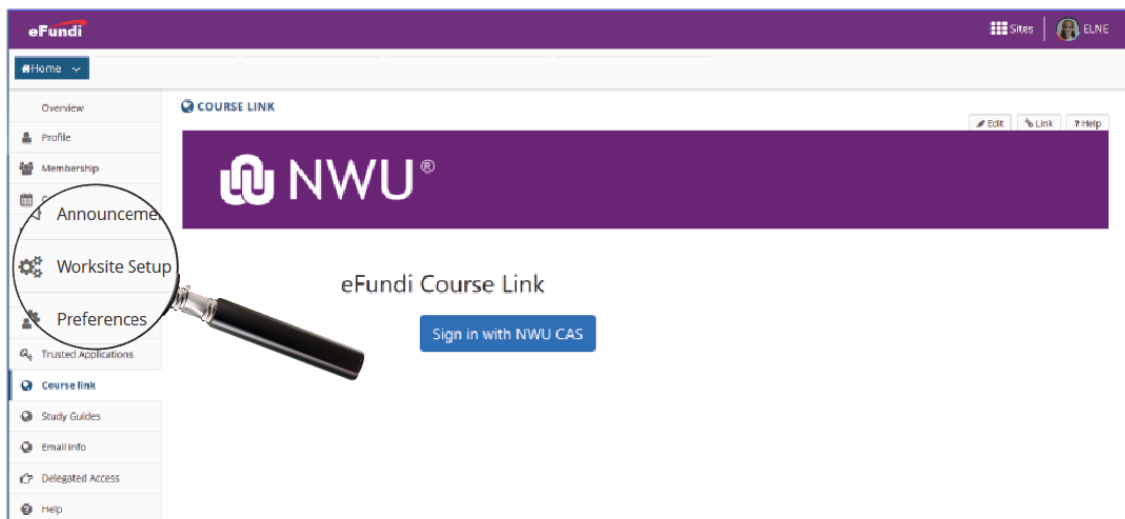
eFundi

Sites ELNE

Home

Overview
Profile
Membership
Announceme
Worksite Setup
Preferences
Trusted Applications
Course link
Study Guides
Email info
Delegated Access
Help

COURSE LINK

Edit Link Help

NWU®

eFundi Course Link

Sign in with NWU CAS